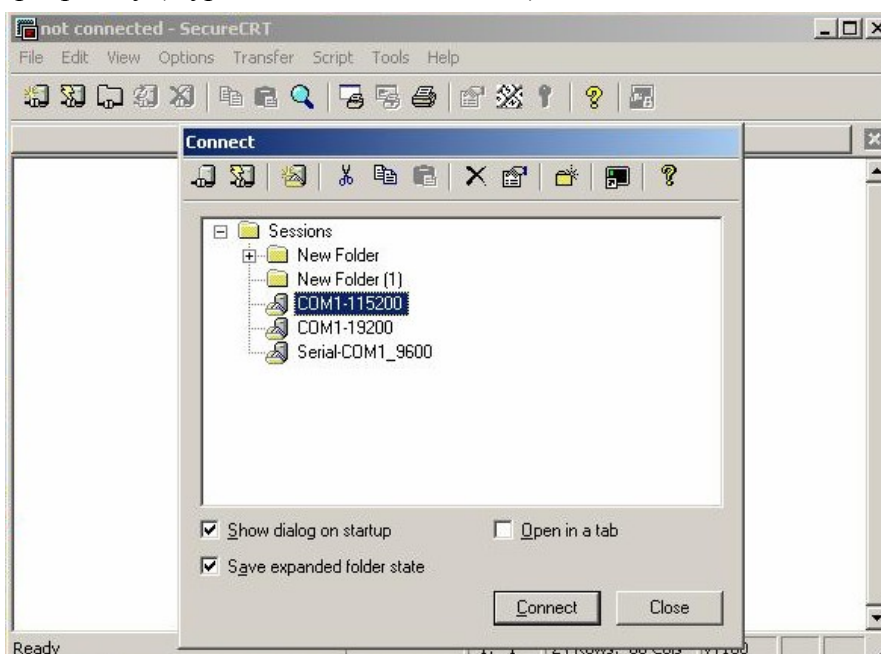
not connected - SecureCRT
File Edit View Options Transfer Script Tools Help

Connect

Sessions
New Folder
New Folder (1)
COM1-115200
COM1-19200
Serial-COM1_9600

Show dialog on startup
Open in a tab
Save expanded folder state

Connect
Close

Ready
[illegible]